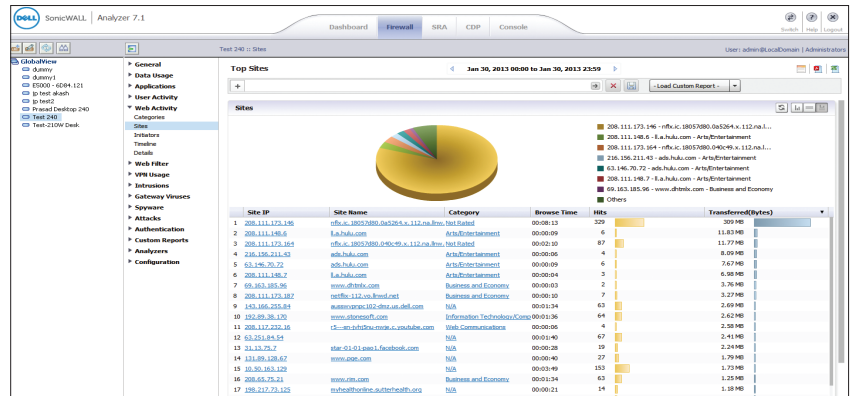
DELL SonicWALL | Analyzer 7.1

Dashboard | Firewall | SRA | CDP | Console

Switch | Help | Logout

Test 240 :: Sites

User : admin@LocalDomain | Administrators

GlobalView
dummy
dummy1
ES000 - 6D84.121
jp test akash
jp test2
Prasad Desktop 240
Test 240
Test-210W Desk

General
Data Usage
Applications
User Activity
Web Activity
Categories
Sites
Initiators
Timeline
Details
Web Filter
VPN Usage
Intrusions
Gateway Viruses
Spyware
Attacks
Authentication
Custom Reports
Analyzers
Configuration

Top Sites

Jan 30, 2013 00:00 to Jan 30, 2013 23:59

-Load Custom Report -

Sites

208.111.173.146 - nflx.ic.18057d80.0a5264.x.112.na.l...
208.111.148.6 - ll.a.hulu.com - Arts/Entertainment
208.111.173.164 - nflx.ic.18057d80.040c49.x.112.na.l...
216.156.211.43 - ads.hulu.com - Arts/Entertainment
63.146.70.72 - ads.hulu.com - Arts/Entertainment
208.111.148.7 - ll.a.hulu.com - Arts/Entertainment
69.163.185.96 - www.dhtmlx.com - Business and Economy
Others

| | Site IP | Site Name | Category | Browse Time | Hits | Transferred(Bytes) |
|---|---|---|---|---|---|---|
| 1 | 208.111.173.146 | nflx.ic.18057d80.0a5264.x.112.na.llnw.. | Not Rated | 00:08:13 | 329 | 309 MB |
| 2 | 208.111.148.6 | ll.a.hulu.com | Arts/Entertainment | 00:00:09 | 6 | 11.83 MB |
| 3 | 208.111.173.164 | nflx.ic.18057d80.040c49.x.112.na.llnw.. | Not Rated | 00:02:10 | 87 | 11.77 MB |
| 4 | 216.156.211.43 | ads.hulu.com | Arts/Entertainment | 00:00:06 | 4 | 8.09 MB |
| 5 | 63.146.70.72 | ads.hulu.com | Arts/Entertainment | 00:00:09 | 6 | 7.67 MB |
| 6 | 208.111.148.7 | ll.a.hulu.com | Arts/Entertainment | 00:00:04 | 3 | 6.98 MB |
| 7 | 69.163.185.96 | www.dhtmlx.com | Business and Economy | 00:00:03 | 2 | 3.76 MB |
| 8 | 208.111.173.187 | netflix-112.vo.llnwd.net | Business and Economy | 00:00:10 | 7 | 3.27 MB |
| 9 | 143.166.255.84 | ausxsvvgnpc102-dmz.us.dell.com | N/A | 00:01:34 | 63 | 2.69 MB |
| 10 | 192.89.38.170 | www.stonesoft.com | Information Technology/Comp | 00:01:36 | 64 | 2.62 MB |
| 11 | 208.117.232.16 | r5---sn-tvhj5nu-mvw.c.youtube.com | Web Communications | 00:00:06 | 4 | 2.58 MB |
| 12 | 63.251.84.54 | | N/A | 00:01:40 | 67 | 2.41 MB |
| 13 | 31.13.75.7 | star-01-01-pao1.facebook.com | N/A | 00:00:28 | 19 | 2.24 MB |
| 14 | 131.89.128.67 | www.pge.com | N/A | 00:00:40 | 27 | 1.79 MB |
| 15 | 10.50.163.129 | | N/A | 00:03:49 | 153 | 1.73 MB |
| 16 | 208.65.75.21 | www.rim.com | Business and Economy | 00:01:34 | 63 | 1.25 MB |
| 17 | 198.217.73.125 | myhealthonline.sutterhealth.org | N/A | 00:00:21 | 14 | 1.18 MB |